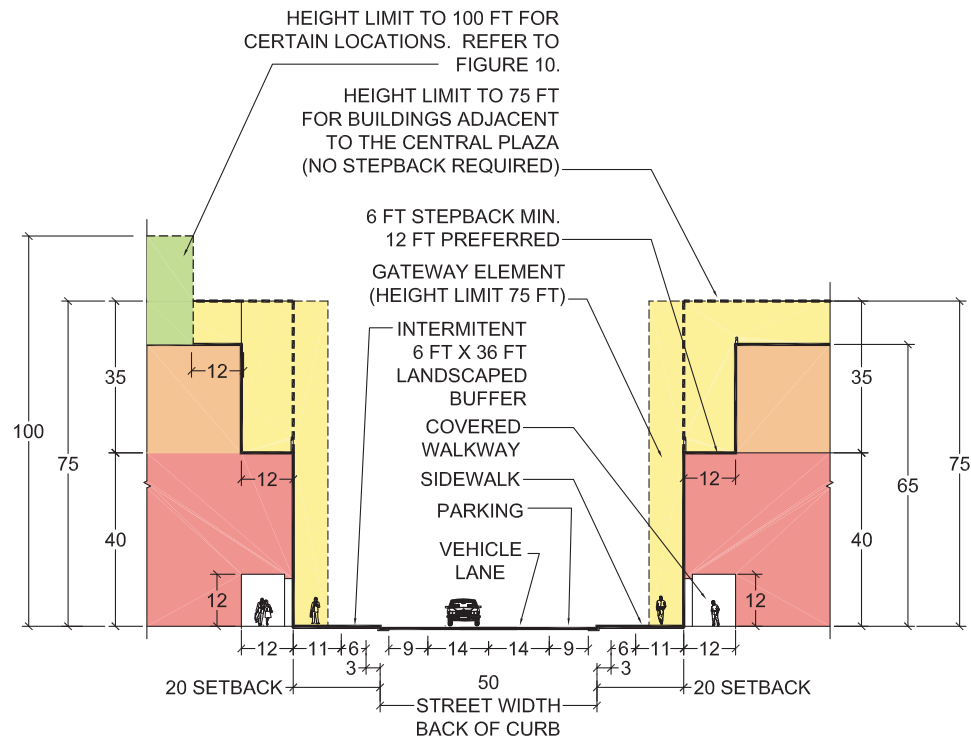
HEIGHT LIMIT TO 100 FT FOR CERTAIN LOCATIONS. REFER TO FIGURE 10.

HEIGHT LIMIT TO 75 FT FOR BUILDINGS ADJACENT TO THE CENTRAL PLAZA (NO STEPBACK REQUIRED)

6 FT STEPBACK MIN. 12 FT PREFERRED

GATEWAY ELEMENT (HEIGHT LIMIT 75 FT)

INTERMITENT 6 FT X 36 FT LANDSCAPED BUFFER

COVERED WALKWAY

SIDEWALK

PARKING

VEHICLE LANE

100
75
35
40
12
12
12

35
40
65
75
12
12

12 11 6 3 9 14 14 9 6 3 11 12

20 SETBACK
50
STREET WIDTH BACK OF CURB
20 SETBACK